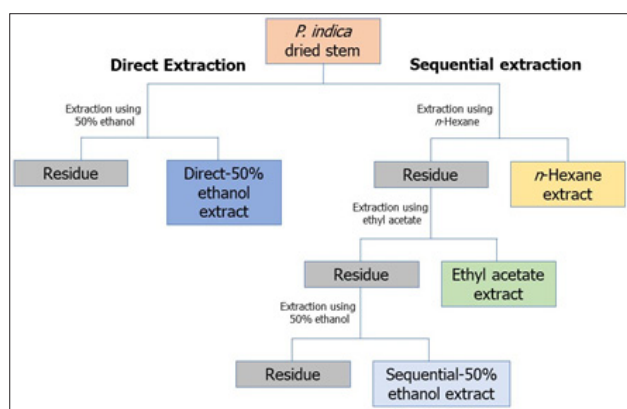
P. indica
dried stem

Direct Extraction

Sequential extraction

Extraction using
50% ethanol

Residue

Direct-50%
ethanol
extract

Extraction using
n-Hexane

Residue

n-Hexane
extract

Extraction using
ethyl acetate

Residue

Ethyl acetate
extract

Extraction using
50% ethanol

Residue

Sequential-50%
ethanol extract